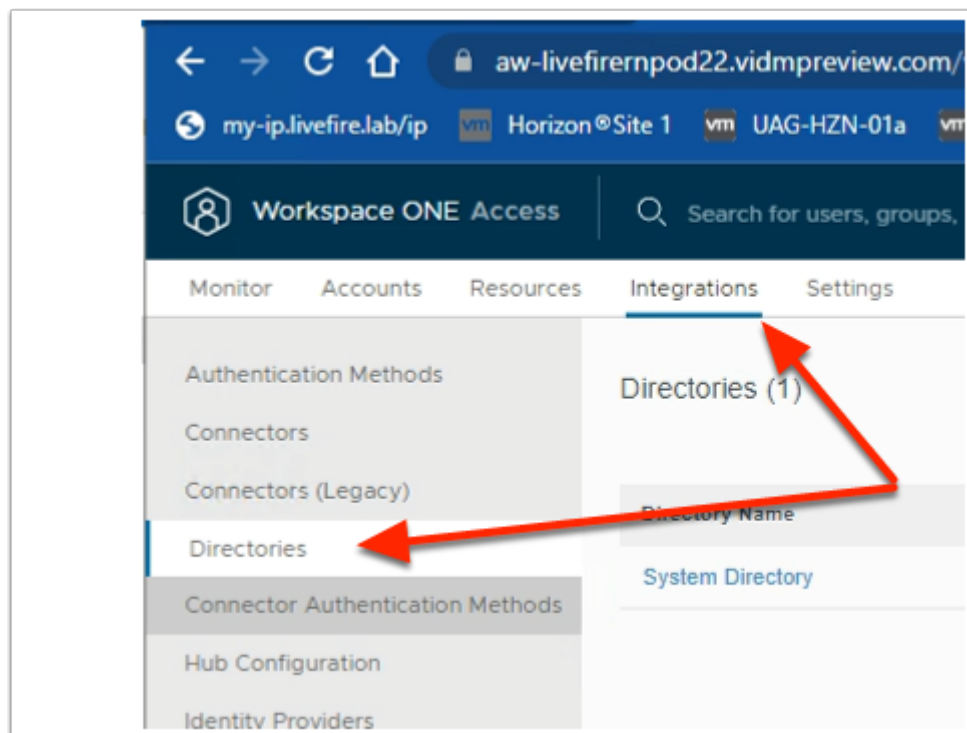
aw-livefirernpod22.vidmpreview.com/

my-ip.livefire.lab/ip vm Horizon®Site 1 vm UAG-HZN-01a

Workspace ONE Access

Search for users, groups,

Monitor Accounts Resources Integrations Settings

Authentication Methods

Connectors

Connectors (Legacy)

Directories

Connector Authentication Methods

Hub Configuration

Identity Providers

Directories (1)

Directory Name

System Directory